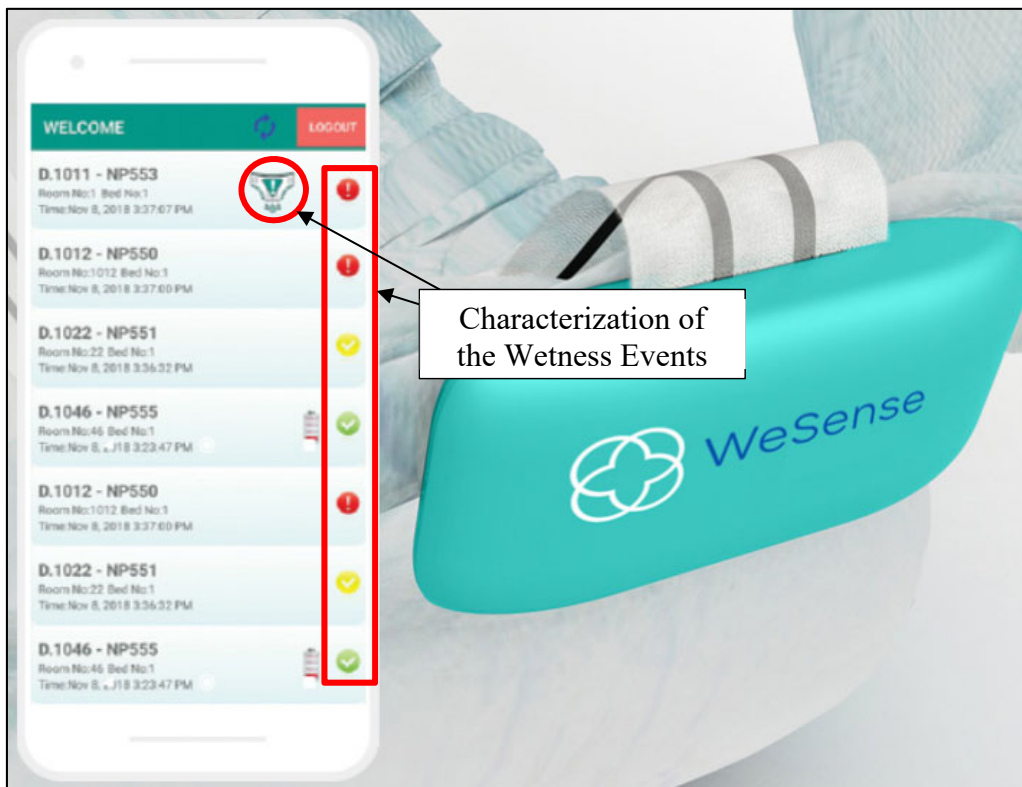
WELCOME

LOGOUT

D.1011 - NP553
Room No:1 Bed No:1
Time:Nov 8, 2018 3:37:07 PM

D.1012 - NP550
Room No:1012 Bed No:1
Time:Nov 8, 2018 3:37:00 PM

D.1022 - NP551
Room No:22 Bed No:1
Time:Nov 8, 2018 3:36:32 PM

D.1046 - NP555
Room No:46 Bed No:1
Time:Nov 8, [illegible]18 3:23:47 PM

D.1012 - NP550
Room No:1012 Bed No:1
Time:Nov 8, 2018 3:37:00 PM

D.1022 - NP551
Room No:22 Bed No:1
Time:Nov 8, 2018 3:36:32 PM

D.1046 - NP555
Room No:46 Bed No:1
Time:Nov 8, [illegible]18 3:23:47 PM

Characterization of the Wetness Events

WeSense